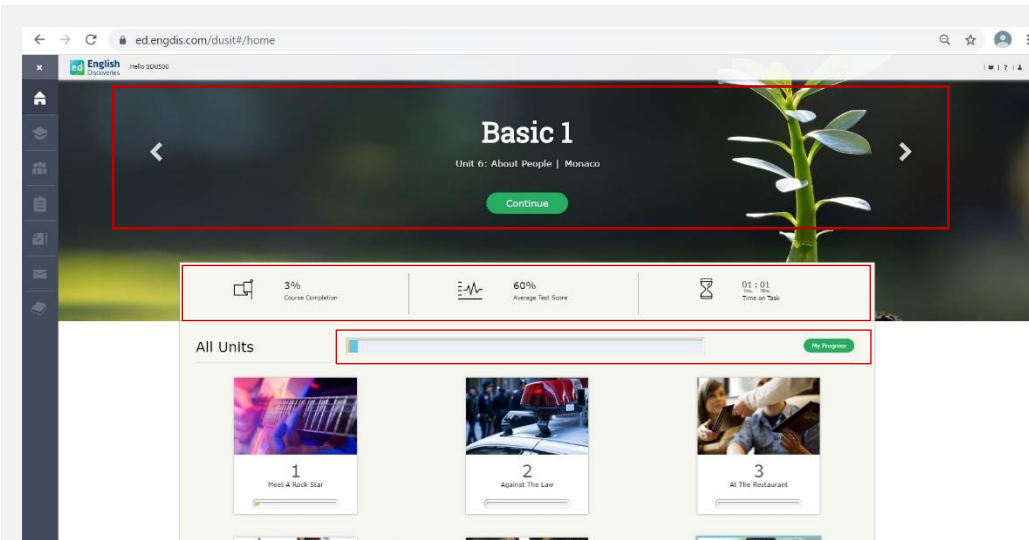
ed.engdis.com/dusit#/home

ed English Discoveries

Hello SDU500

Basic 1

Unit 6: About People | Monaco

Continue

3%
Course Completion

60%
Average Test Score

01 : 01
Hrs. Mins.
Time on Task

All Units

My Progress

1
Meet A Rock Star

2
Against The Law

3
At The Restaurant